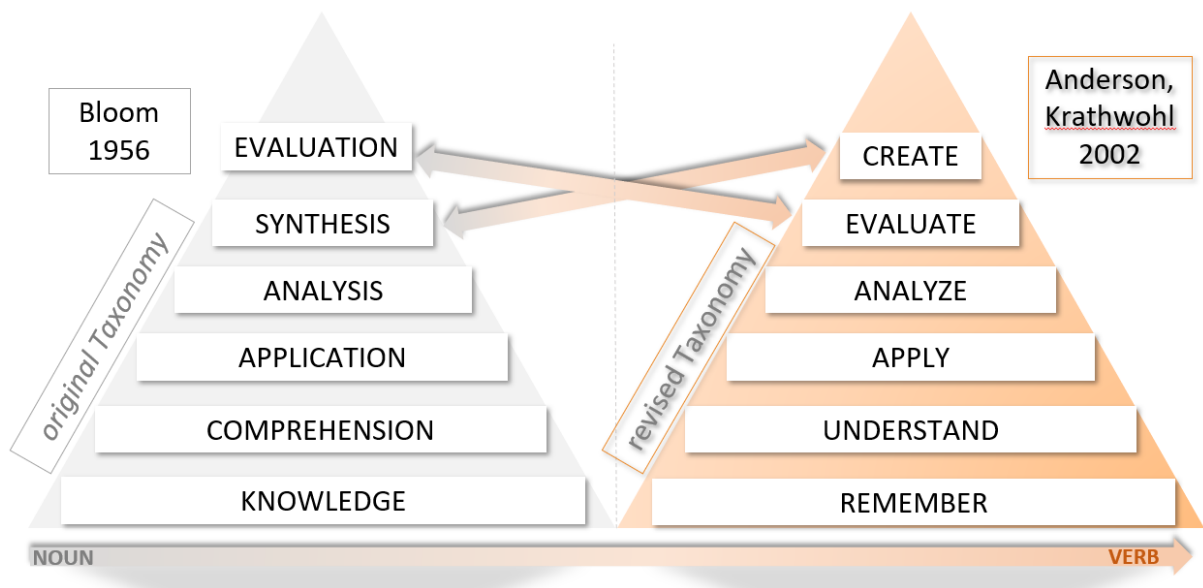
Bloom
1956

original Taxonomy

EVALUATION

SYNTHESIS

ANALYSIS

APPLICATION

COMPREHENSION

KNOWLEDGE

Anderson,
Krathwohl
2002

revised Taxonomy

CREATE

EVALUATE

ANALYZE

APPLY

UNDERSTAND

REMEMBER

NOUN

VERB